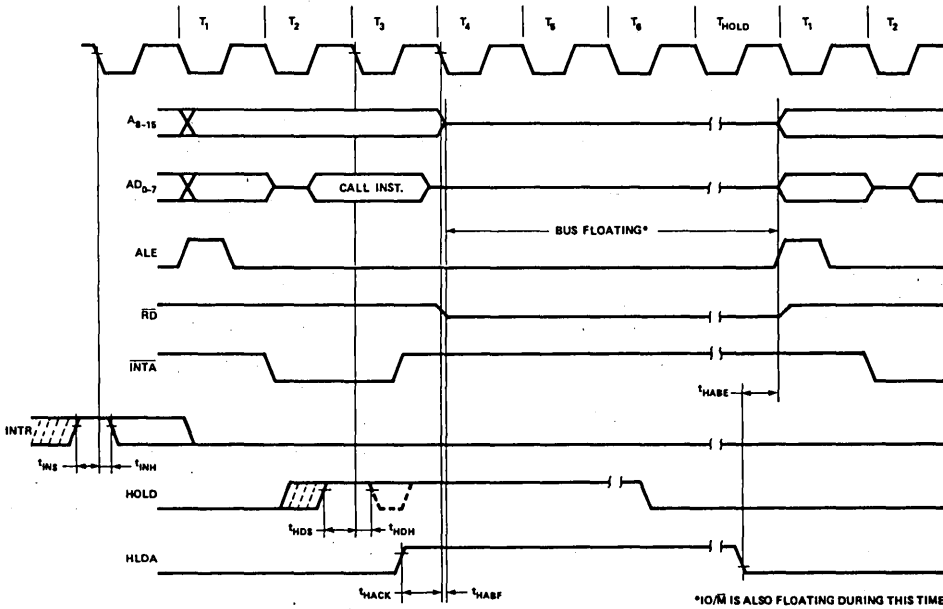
$T_1$ $T_2$ $T_3$ $T_4$ $T_5$ $T_6$ $T_{HOLD}$ $T_1$ $T_2$

$A_{8-15}$

$AD_{0-7}$

CALL INST.

BUS FLOATING*

ALE

$\overline{RD}$

$\overline{INTA}$

$t_{HABE}$

INTR

$t_{INS}$ $t_{INH}$

HOLD

$t_{HDS}$ $t_{HDH}$

HLDA

$t_{HACK}$ $t_{HABF}$

*IO/$\overline{M}$ IS ALSO FLOATING DURING THIS TIME